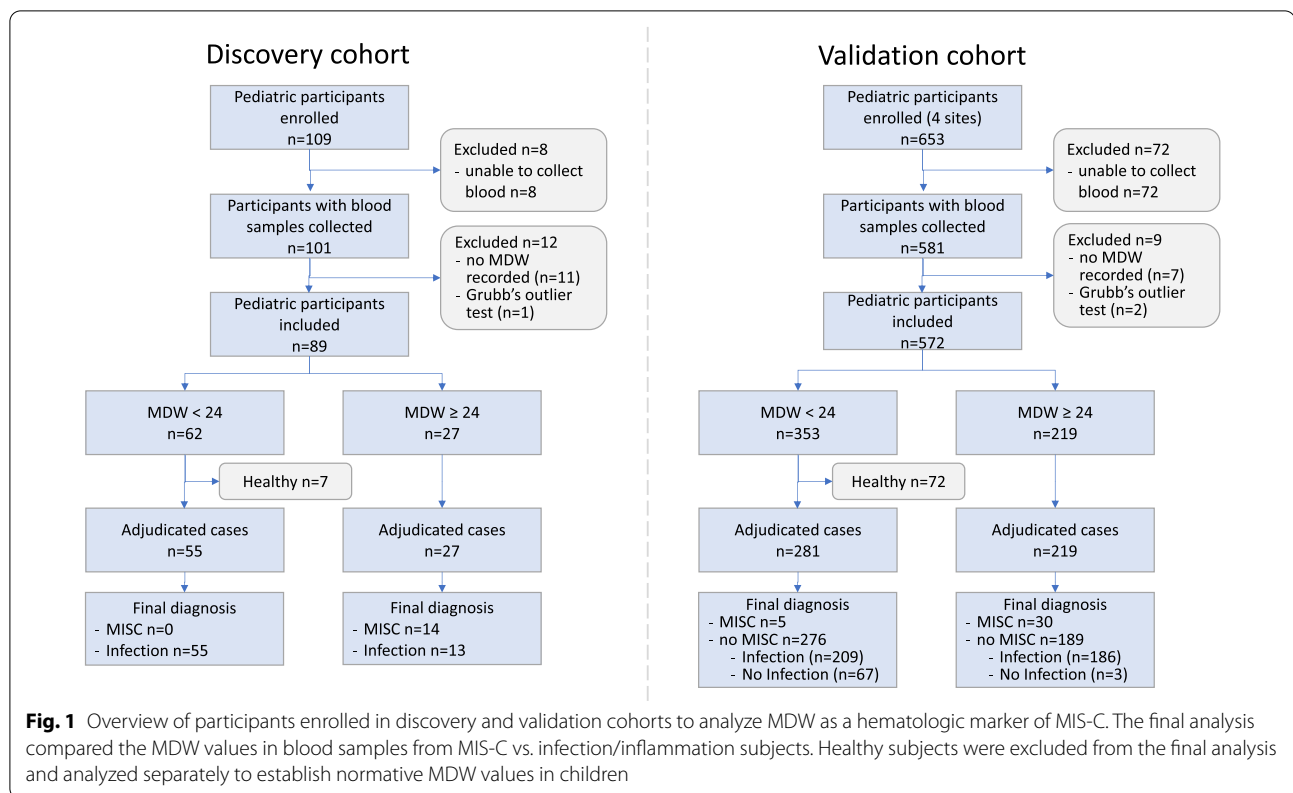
Discovery cohort

Pediatric participants enrolled n=109

Excluded n=8
- unable to collect blood n=8

Participants with blood samples collected n=101

Excluded n=12
- no MDW recorded (n=11)
- Grubb's outlier test (n=1)

Pediatric participants included n=89

MDW < 24 n=62

MDW ≥ 24 n=27

Healthy n=7

Adjudicated cases n=55

Adjudicated cases n=27

Final diagnosis
- MISC n=0
- Infection n=55

Final diagnosis
- MISC n=14
- Infection n=13

Validation cohort

Pediatric participants enrolled (4 sites) n=653

Excluded n=72
- unable to collect blood n=72

Participants with blood samples collected n=581

Excluded n=9
- no MDW recorded (n=7)
- Grubb's outlier test (n=2)

Pediatric participants included n=572

MDW < 24 n=353

MDW ≥ 24 n=219

Healthy n=72

Adjudicated cases n=281

Adjudicated cases n=219

Final diagnosis
- MISC n=5
- no MISC n=276
- Infection (n=209)
- No Infection (n=67)

Final diagnosis
- MISC n=30
- no MISC n=189
- Infection (n=186)
- No Infection (n=3)

**Fig. 1** Overview of participants enrolled in discovery and validation cohorts to analyze MDW as a hematologic marker of MIS-C. The final analysis compared the MDW values in blood samples from MIS-C vs. infection/inflammation subjects. Healthy subjects were excluded from the final analysis and analyzed separately to establish normative MDW values in children